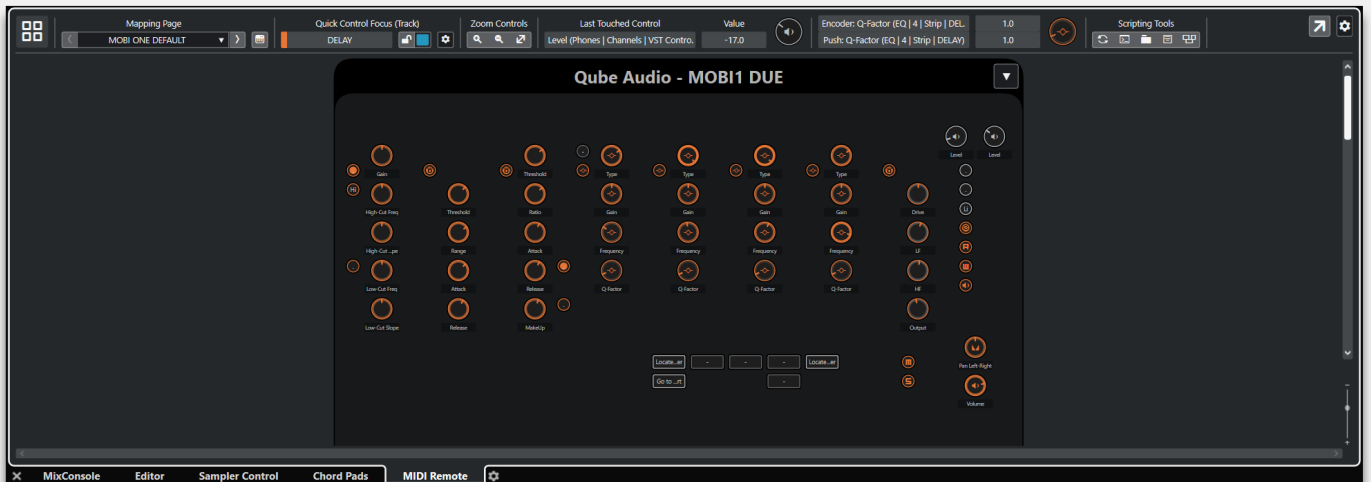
Mapping Page
MOBI ONE DEFAULT
Quick Control Focus (Track)
DELAY
Zoom Controls
Last Touched Control
Level (Phones | Channels | VST Contro.
Value
-17.0
Encoder: Q-Factor (EQ | 4 | Strip | DEL.
Push: Q-Factor (EQ | 4 | Strip | DELAY)
1.0
1.0
Scripting Tools

Qube Audio - MOBI1 DUE

Level
Level
Gain
Hi
High-Cut Freq
High-Cut ...pe
Low-Cut Freq
Low-Cut Slope
Threshold
Range
Attack
Release
Threshold
Ratio
Attack
Release
MakeUp
Type
Gain
Frequency
Q-Factor
Type
Gain
Frequency
Q-Factor
Type
Gain
Frequency
Q-Factor
Type
Gain
Frequency
Q-Factor
Drive
LF
HF
Output
Locate...er
-
-
-
Locate...er
Go to ...rt
-
Pan Left-Right
Volume

MixConsole
Editor
Sampler Control
Chord Pads
MIDI Remote